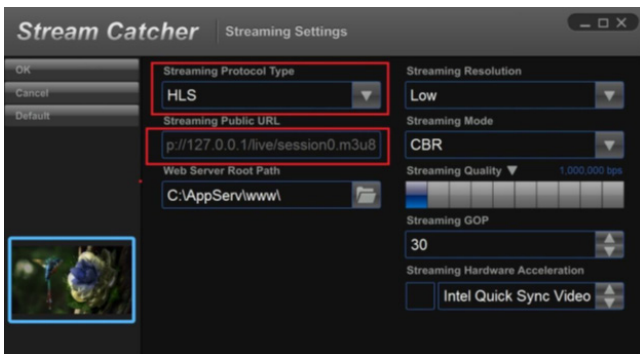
Stream Catcher
Streaming Settings
OK
Cancel
Default
Streaming Protocol Type
HLS
Streaming Public URL
p://127.0.0.1/live/session0.m3u8
Web Server Root Path
C:\AppServ\www\
Streaming Resolution
Low
Streaming Mode
CBR
Streaming Quality ▼
1,000,000 bps
Streaming GOP
30
Streaming Hardware Acceleration
Intel Quick Sync Video